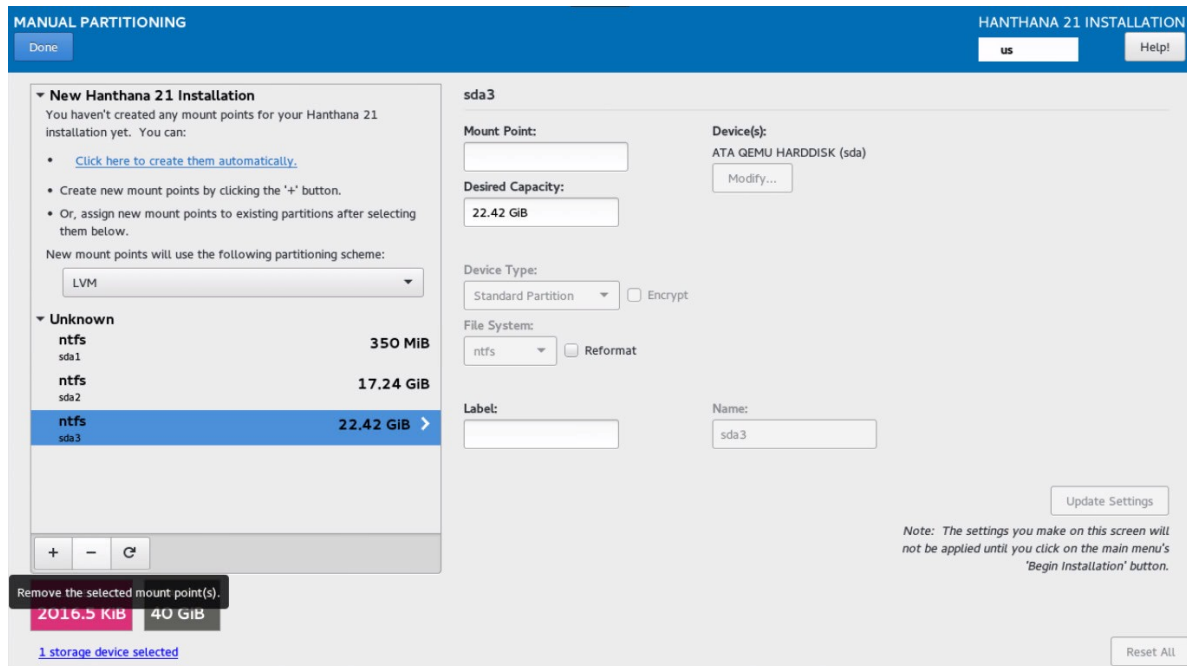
MANUAL PARTITIONING
Done

HANTHANA 21 INSTALLATION
us
Help!

▾ New Hanthana 21 Installation
You haven't created any mount points for your Hanthana 21 installation yet. You can:

• Click here to create them automatically.

• Create new mount points by clicking the '+' button.

• Or, assign new mount points to existing partitions after selecting them below.

New mount points will use the following partitioning scheme:

LVM

▾ Unknown
ntfs
sda1
350 MiB
ntfs
sda2
17.24 GiB
ntfs
sda3
22.42 GiB

+ − C

Remove the selected mount point(s).

2016.5 KiB
40 GiB

1 storage device selected

sda3

Mount Point:

Desired Capacity:
22.42 GiB

Device(s):
ATA QEMU HARDDISK (sda)
Modify...

Device Type:
Standard Partition
Encrypt

File System:
ntfs
Reformat

Label:

Name:
sda3

Update Settings

Note: The settings you make on this screen will not be applied until you click on the main menu's 'Begin Installation' button.

Reset All